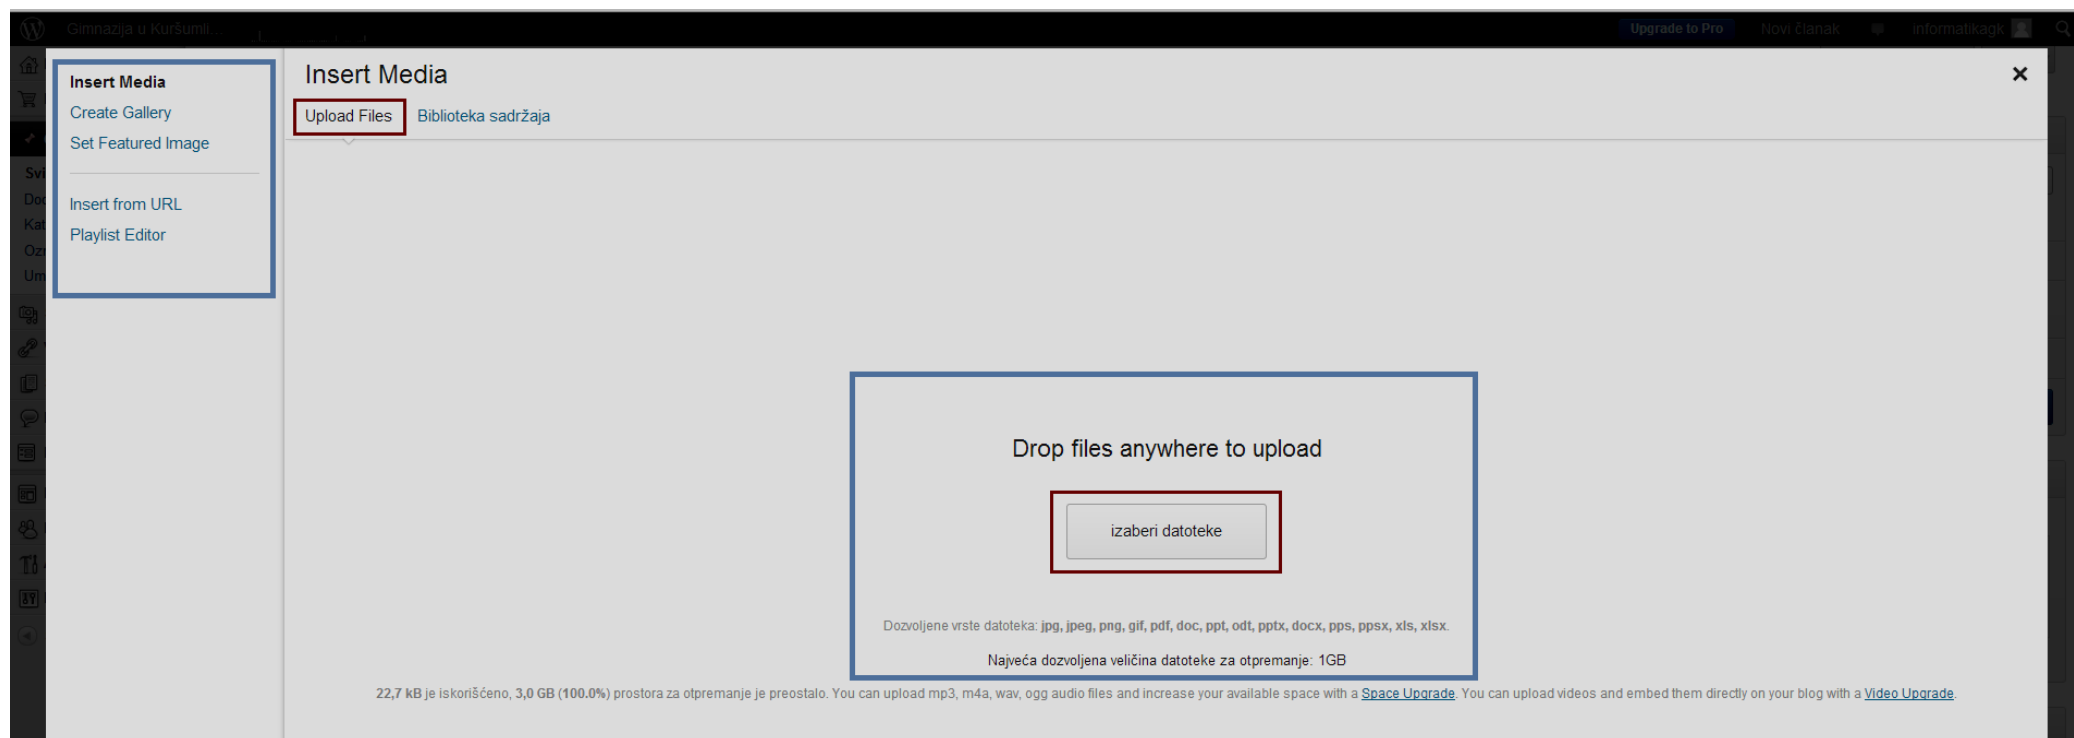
Gimnazija u Kuršumli...

Upgrade to Pro   Novi članak   informatikagk

Insert Media
Create Gallery
Set Featured Image

Insert from URL
Playlist Editor

Insert Media

×

Upload Files   Biblioteka sadržaja

Drop files anywhere to upload

izaberi datoteke

Dozvoljene vrste datoteka: jpg, jpeg, png, gif, pdf, doc, ppt, odt, pptx, docx, pps, ppsx, xls, xlsx.

Najveća dozvoljena veličina datoteke za otpremanje: 1GB

22,7 kB je iskorišćeno, 3,0 GB (100.0%) prostora za otpremanje je preostalo. You can upload mp3, m4a, wav, ogg audio files and increase your available space with a Space Upgrade. You can upload videos and embed them directly on your blog with a Video Upgrade.